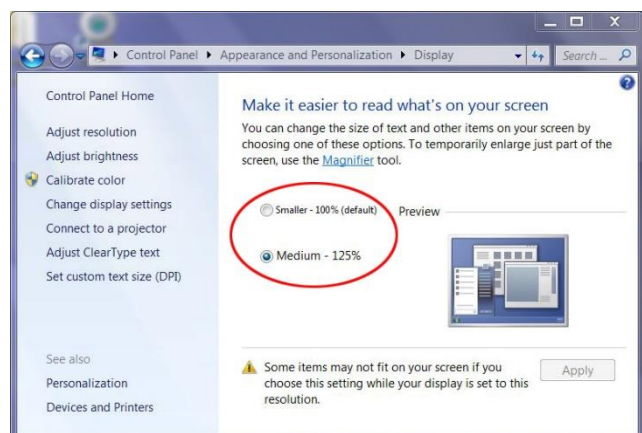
Control Panel ▸ Appearance and Personalization ▸ Display

Search ...

Control Panel Home

Adjust resolution

Adjust brightness

Calibrate color

Change display settings

Connect to a projector

Adjust ClearType text

Set custom text size (DPI)

See also

Personalization

Devices and Printers

Make it easier to read what's on your screen

You can change the size of text and other items on your screen by choosing one of these options. To temporarily enlarge just part of the screen, use the Magnifier tool.

Smaller - 100% (default)

Preview

Medium - 125%

Some items may not fit on your screen if you choose this setting while your display is set to this resolution.

Apply